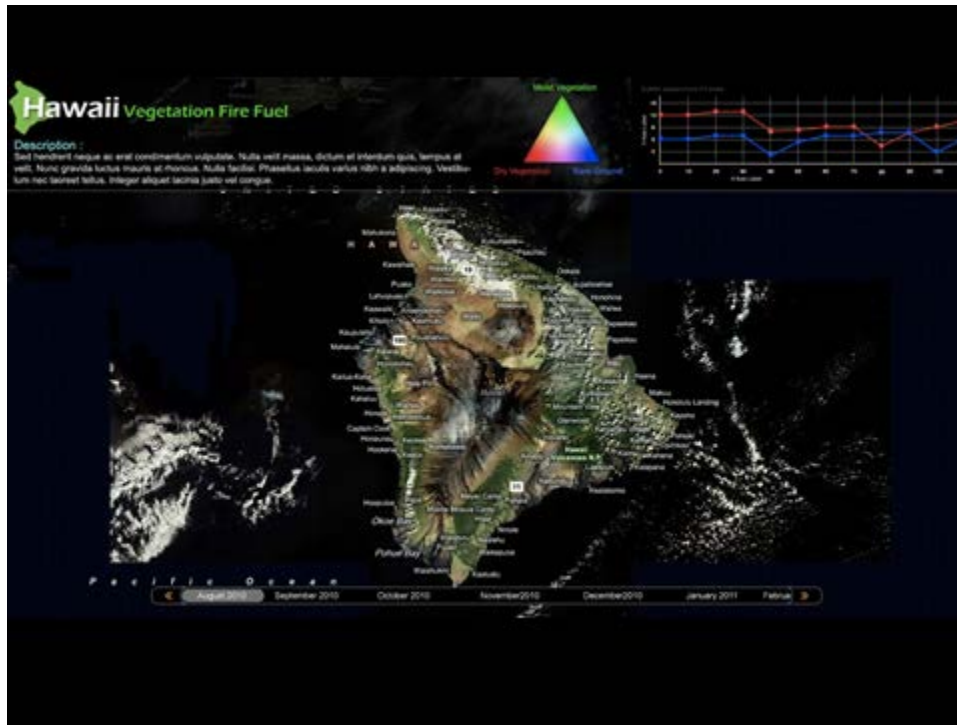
Hawaii Vegetation Fire Fuel

Description :
Sed hendrerit neque ac erat condimentum vulputate. Nulla velit massa, dictum et interdum quis, tempus at velit. Nunc gravida luctus mauris at rhoncus. Nulla facilisi. Phasellus iaculis varius nibh a adipiscing. Vestibulum nec laoreet tellus. Integer aliquet lacinia justo vel congue.

Moist Vegetation

Dry Vegetation

Bare Ground

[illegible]

Pacific Ocean

August 2010 September 2010 October 2010 November2010 December2010 January 2011 Februa